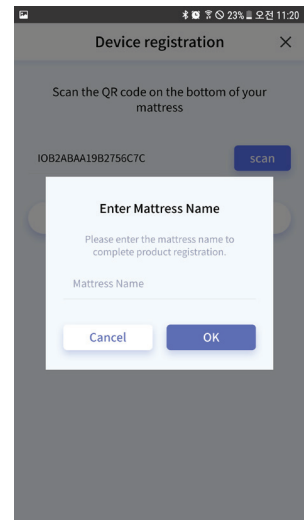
23% 오전 11:20

Device registration ×

Scan the QR code on the bottom of your mattress

IOB2ABAA19B2756C7C

scan

Enter Mattress Name

Please enter the mattress name to complete product registration.

Mattress Name

Cancel

OK